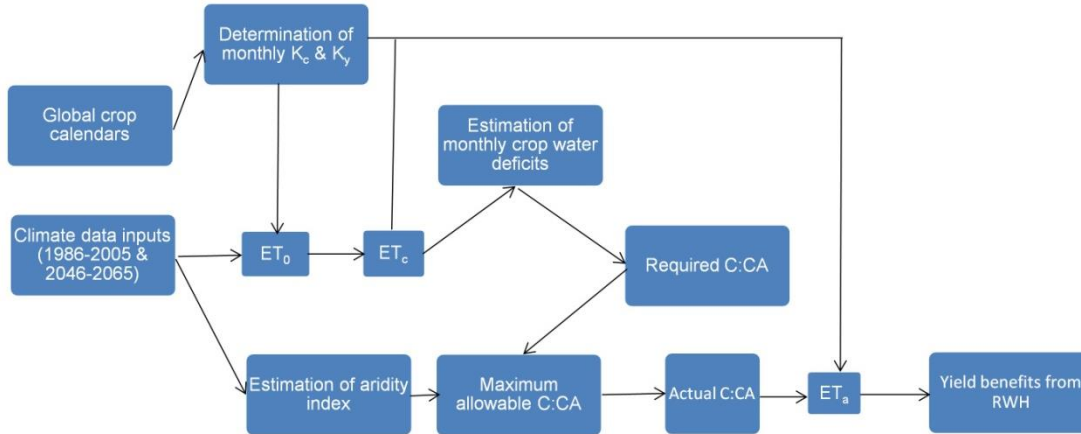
Determination of monthly $K_c$ & $K_y$

Global crop calendars

Estimation of monthly crop water deficits

Climate data inputs (1986-2005 & 2046-2065)

$ET_0$

$ET_c$

Required C:CA

Estimation of aridity index

Maximum allowable C:CA

Actual C:CA

$ET_a$

Yield benefits from RWH